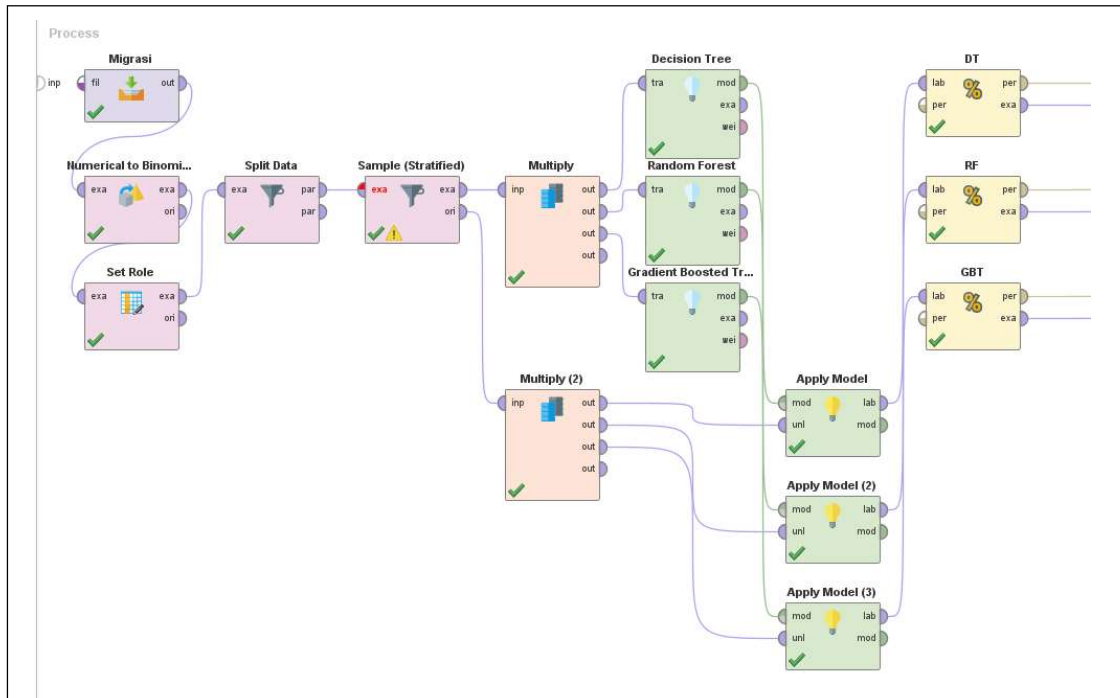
Process

inp

Migrasi
fil out

Numerical to Binomi...
exa exa ori

Set Role
exa exa ori

Split Data
exa par par

Sample (Stratified)
exa exa ori

Multiply
inp out out out out

Multiply (2)
inp out out out out

Decision Tree
tra mod exa wei

Random Forest
tra mod exa wei

Gradient Boosted Tr...
tra mod exa wei

Apply Model
mod lab unl mod

Apply Model (2)
mod lab unl mod

Apply Model (3)
mod lab unl mod

DT
lab per per exa

RF
lab per per exa

GBT
lab per per exa